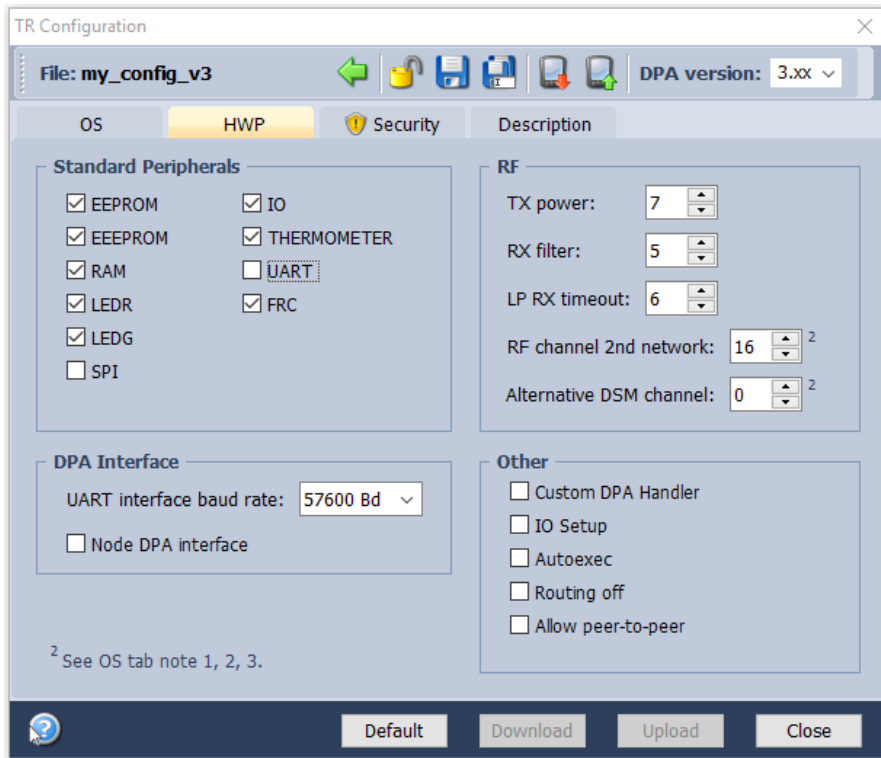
TR Configuration

File: my_config_v3

DPA version: 3.xx

OS
HWP
Security
Description

Standard Peripherals
EEPROM
EEEPROM
RAM
LEDR
LEDG
SPI
IO
THERMOMETER
UART
FRC

RF
TX power: 7
RX filter: 5
LP RX timeout: 6
RF channel 2nd network: 16 $^2$
Alternative DSM channel: 0 $^2$

DPA Interface
UART interface baud rate: 57600 Bd
Node DPA interface

Other
Custom DPA Handler
IO Setup
Autoexec
Routing off
Allow peer-to-peer

$^2$ See OS tab note 1, 2, 3.

Default
Download
Upload
Close